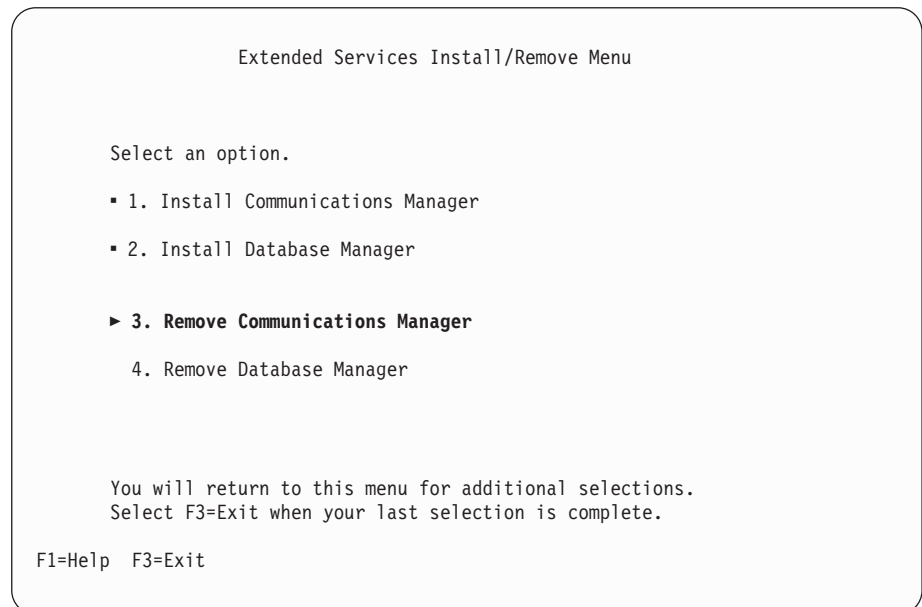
Extended Services Install/Remove Menu

Select an option.

▪ 1. Install Communications Manager

▪ 2. Install Database Manager

► **3. Remove Communications Manager**

4. Remove Database Manager

You will return to this menu for additional selections.
Select F3=Exit when your last selection is complete.

F1=Help F3=Exit